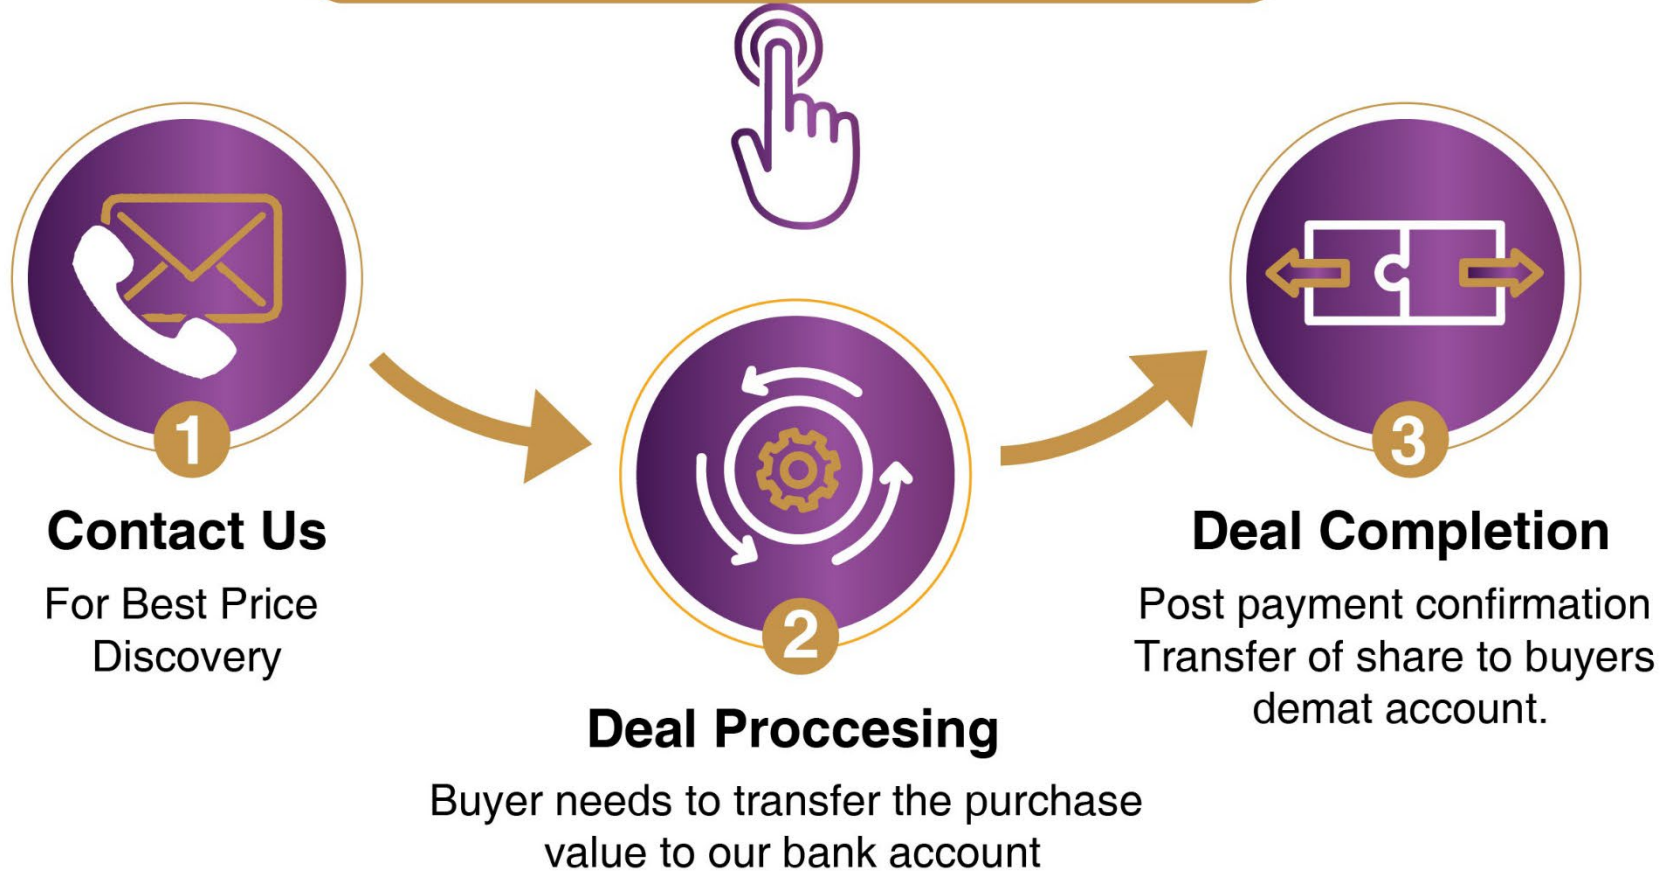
1

Contact Us

For Best Price Discovery

2

Deal Proccesing

Buyer needs to transfer the purchase value to our bank account

3

Deal Completion

Post payment confirmation Transfer of share to buyers demat account.